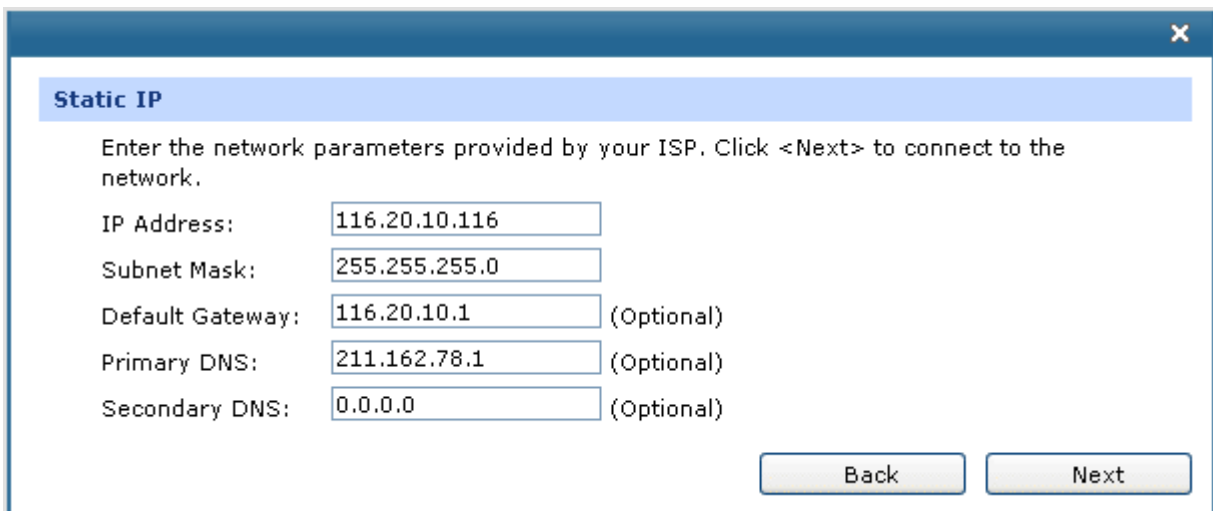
×

Static IP

Enter the network parameters provided by your ISP. Click <Next> to connect to the network.

IP Address: 116.20.10.116

Subnet Mask: 255.255.255.0

Default Gateway: 116.20.10.1 (Optional)

Primary DNS: 211.162.78.1 (Optional)

Secondary DNS: 0.0.0.0 (Optional)

Back Next